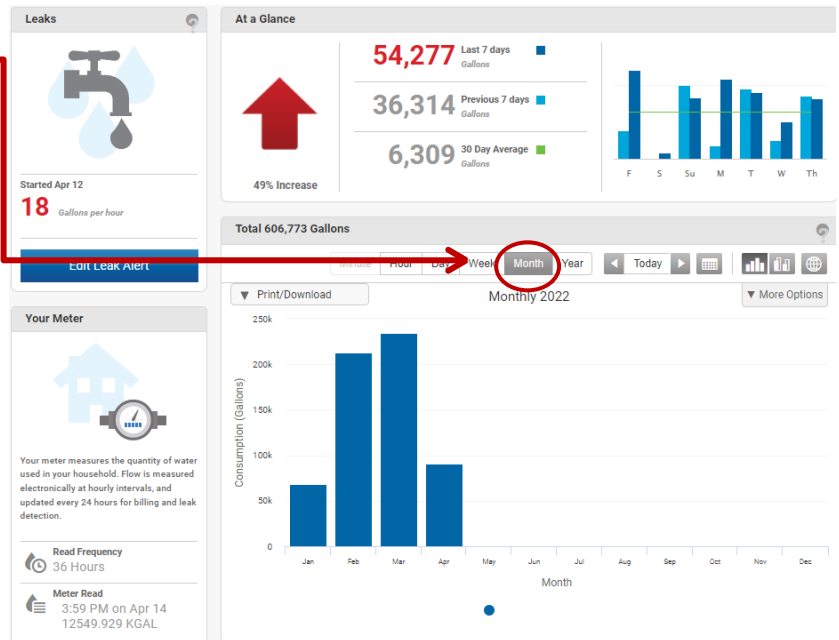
Leaks

Started Apr 12
18 Gallons per hour

Edit Leak Alert

Your Meter

Your meter measures the quantity of water used in your household. Flow is measured electronically at hourly intervals, and updated every 24 hours for billing and leak detection.

Read Frequency
36 Hours

Meter Read
3:59 PM on Apr 14
12549.929 KGAL

At a Glance

49% Increase

54,277 Last 7 days Gallons

36,314 Previous 7 days Gallons

6,309 30 Day Average Gallons

F S Su M T W Th

Total 606,773 Gallons

Minute Hour Day Week Month Year Today

▼ Print/Download

Monthly 2022

▼ More Options

250k
200k
150k
100k
50k
0

Consumption (Gallons)

Jan Feb Mar Apr May Jun Jul Aug Sep Oct Nov Dec

Month